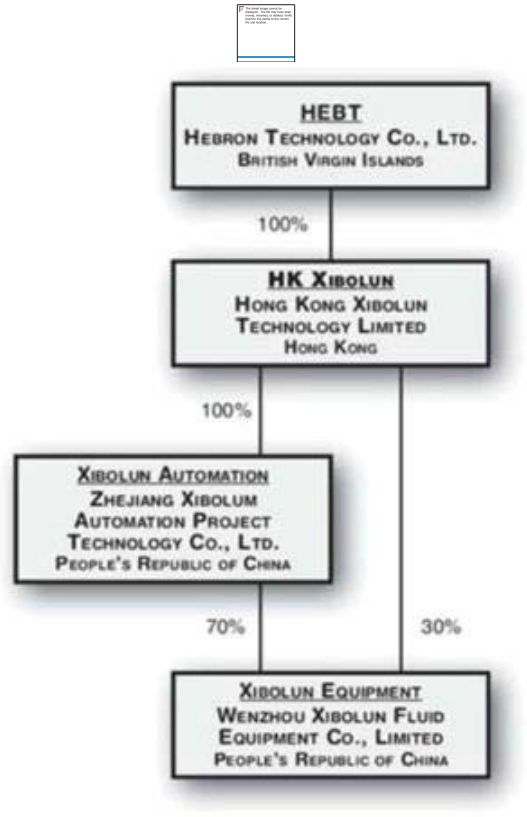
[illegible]

HEBT
Hebron Technology Co., Ltd.
British Virgin Islands

100%

HK Xibolun
Hong Kong Xibolun
Technology Limited
Hong Kong

100%

Xibolun Automation
Zhejiang Xibolum
Automation Project
Technology Co., Ltd.
People's Republic of China

70%

30%

Xibolun Equipment
Wenzhou Xibolun Fluid
Equipment Co., Limited
People's Republic of China